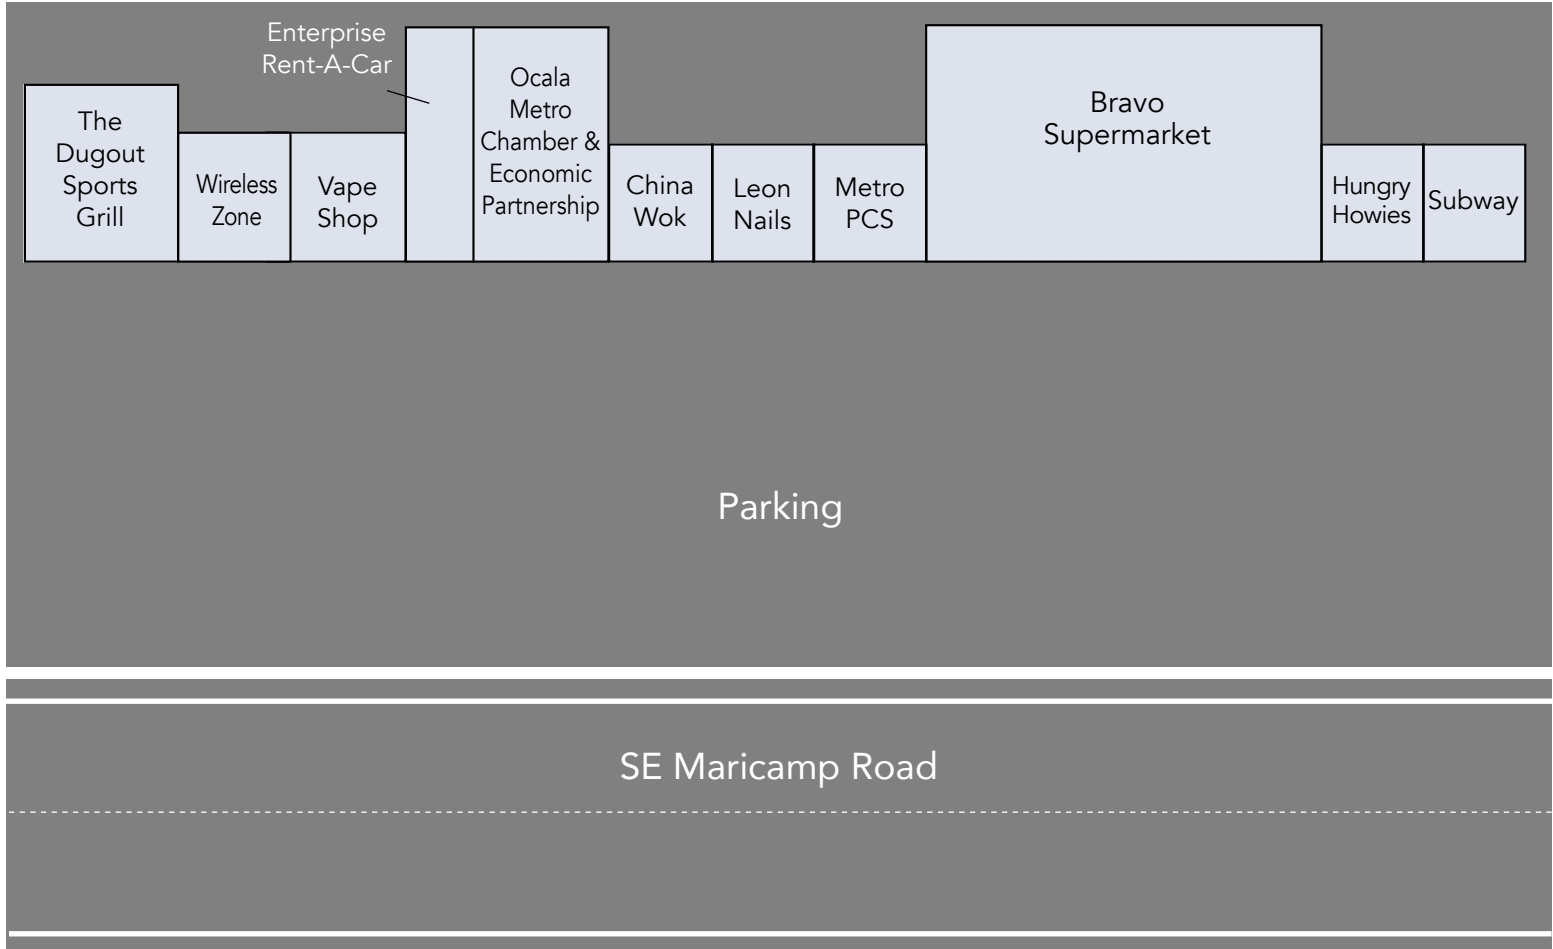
Enterprise Rent-A-Car

The Dugout Sports Grill

Wireless Zone

Vape Shop

Ocala Metro Chamber & Economic Partnership

China Wok

Leon Nails

Metro PCS

Bravo Supermarket

Hungry Howies

Subway

Parking

SE Maricamp Road